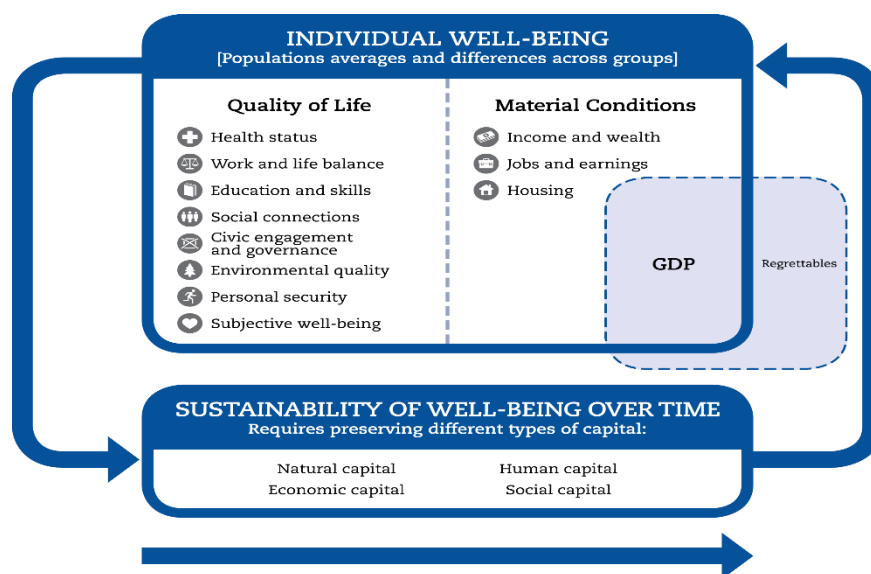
INDIVIDUAL WELL-BEING
[Populations averages and differences across groups]

Quality of Life

Health status
Work and life balance
Education and skills
Social connections
Civic engagement and governance
Environmental quality
Personal security
Subjective well-being

Material Conditions

Income and wealth
Jobs and earnings
Housing

GDP

Regrettables

SUSTAINABILITY OF WELL-BEING OVER TIME
Requires preserving different types of capital:

Natural capital
Human capital
Economic capital
Social capital